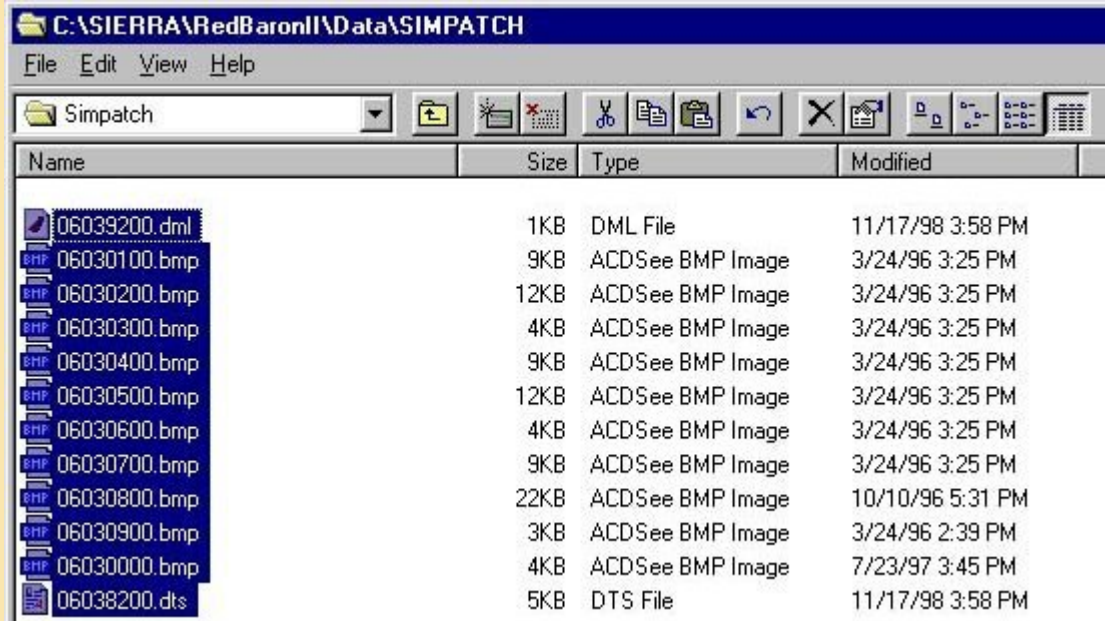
C:\SIERRA\RedBaronII\Data\SIMPATCH

File Edit View Help

Simpatch

| Name | Size | Type | Modified |
|---|---|---|---|
| 06039200.dml | 1KB | DML File | 11/17/98 3:58 PM |
| 06030100.bmp | 9KB | ACDSee BMP Image | 3/24/96 3:25 PM |
| 06030200.bmp | 12KB | ACDSee BMP Image | 3/24/96 3:25 PM |
| 06030300.bmp | 4KB | ACDSee BMP Image | 3/24/96 3:25 PM |
| 06030400.bmp | 9KB | ACDSee BMP Image | 3/24/96 3:25 PM |
| 06030500.bmp | 12KB | ACDSee BMP Image | 3/24/96 3:25 PM |
| 06030600.bmp | 4KB | ACDSee BMP Image | 3/24/96 3:25 PM |
| 06030700.bmp | 9KB | ACDSee BMP Image | 3/24/96 3:25 PM |
| 06030800.bmp | 22KB | ACDSee BMP Image | 10/10/96 5:31 PM |
| 06030900.bmp | 3KB | ACDSee BMP Image | 3/24/96 2:39 PM |
| 06030000.bmp | 4KB | ACDSee BMP Image | 7/23/97 3:45 PM |
| 06038200.dts | 5KB | DTS File | 11/17/98 3:58 PM |